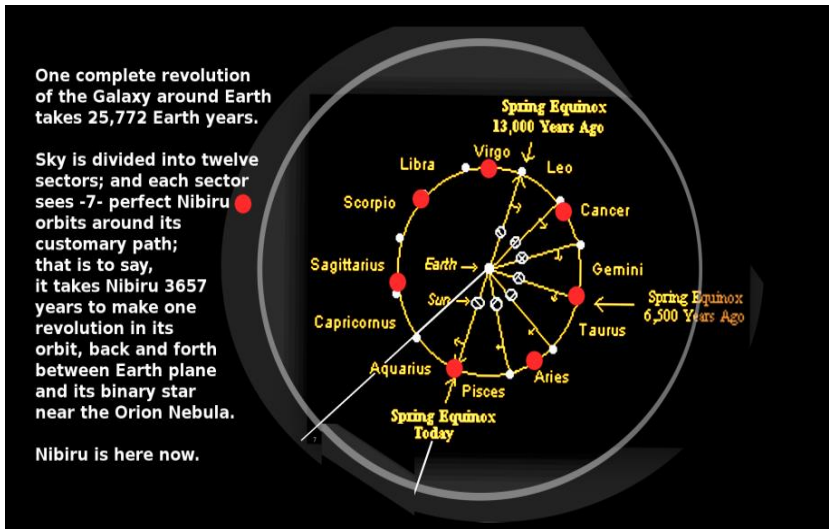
One complete revolution of the Galaxy around Earth takes 25,772 Earth years.

Sky is divided into twelve sectors; and each sector sees -7- perfect Nibiru orbits around its customary path; that is to say, it takes Nibiru 3657 years to make one revolution in its orbit, back and forth between Earth plane and its binary star near the Orion Nebula.

Nibiru is here now.

Spring Equinox
13,000 Years Ago

Virgo
Libra
Leo
Scorpio
Cancer
Earth
Sagittarius
Gemini
Sun
Spring Equinox
6,500 Years Ago
Capricornus
Taurus
Aquarius
Aries
Pisces

Spring Equinox
Today